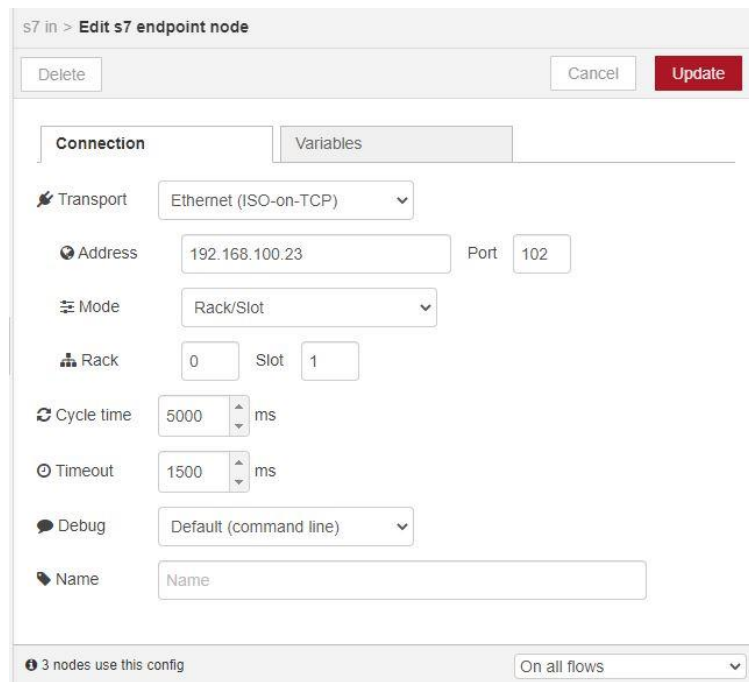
s7 in > **Edit s7 endpoint node**

Delete

Cancel

Update

Connection

Variables

Transport Ethernet (ISO-on-TCP)

Address 192.168.100.23 Port 102

Mode Rack/Slot

Rack 0 Slot 1

Cycle time 5000 ms

Timeout 1500 ms

Debug Default (command line)

Name Name

3 nodes use this config

On all flows